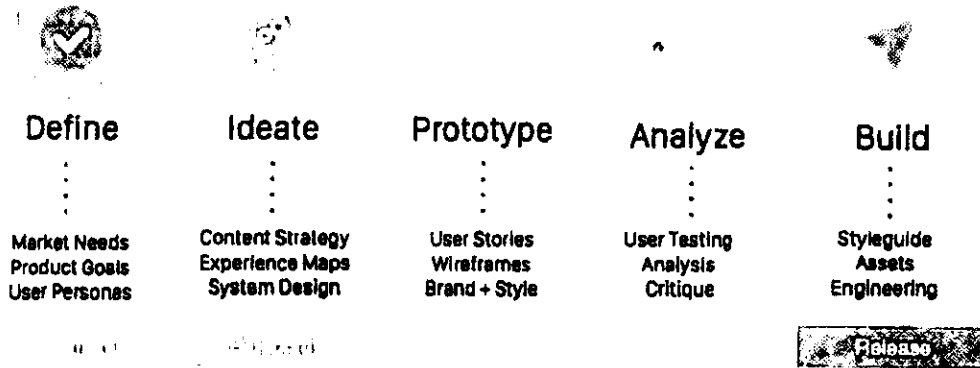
Define

Market Needs
Product Goals
User Personas

Ideate

Content Strategy
Experience Maps
System Design

Prototype

User Stories
Wireframes
Brand + Style

Analyze

User Testing
Analysis
Critique

Build

Styleguide
Assets
Engineering

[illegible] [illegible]

Release